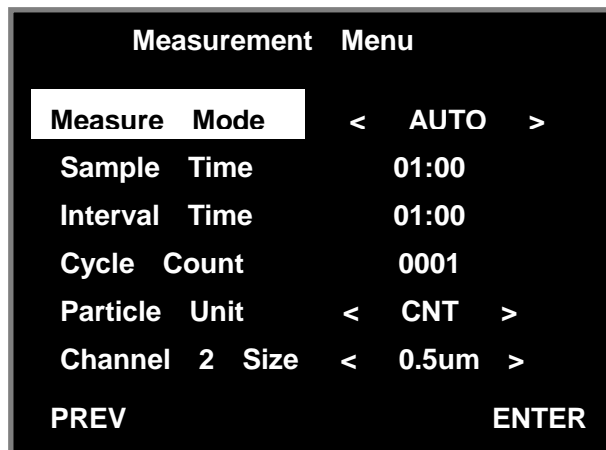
Measurement Menu

| | |
|---|---|
| Measure Mode | < AUTO > |
| Sample Time | 01:00 |
| Interval Time | 01:00 |
| Cycle Count | 0001 |
| Particle Unit | < CNT > |
| Channel 2 Size | < 0.5um > |

PREV

ENTER